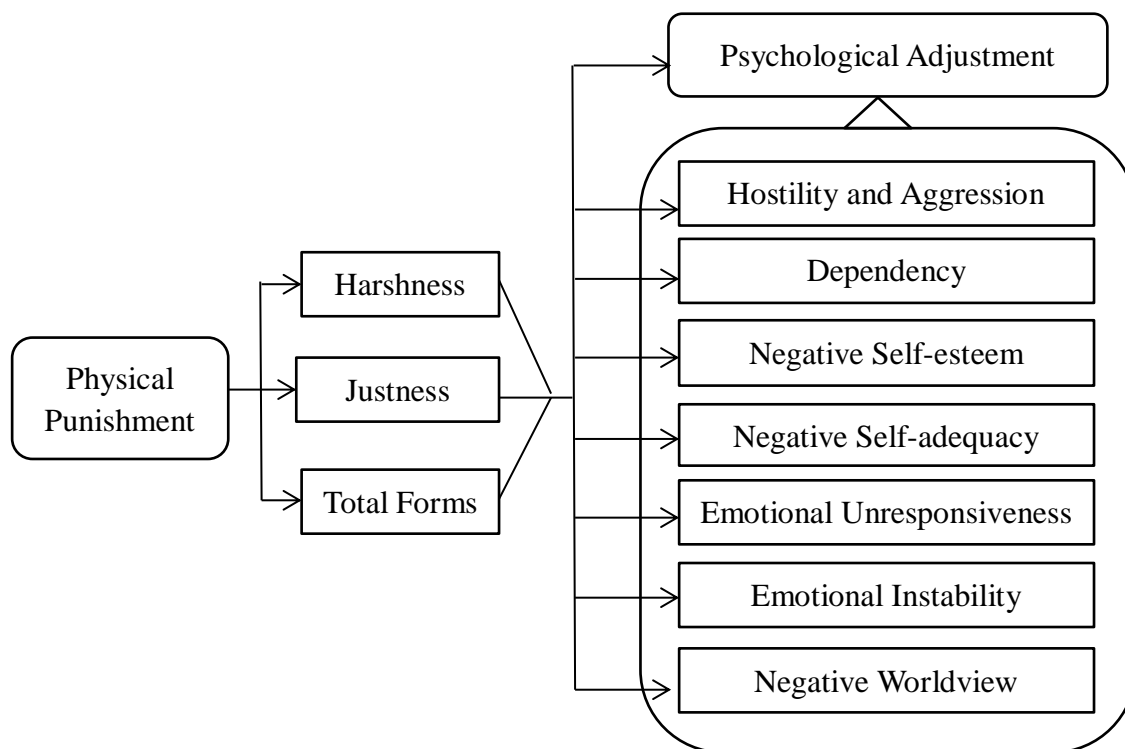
Psychological Adjustment

Physical Punishment

Harshness

Justness

Total Forms

Hostility and Aggression

Dependency

Negative Self-esteem

Negative Self-adequacy

Emotional Unresponsiveness

Emotional Instability

Negative Worldview